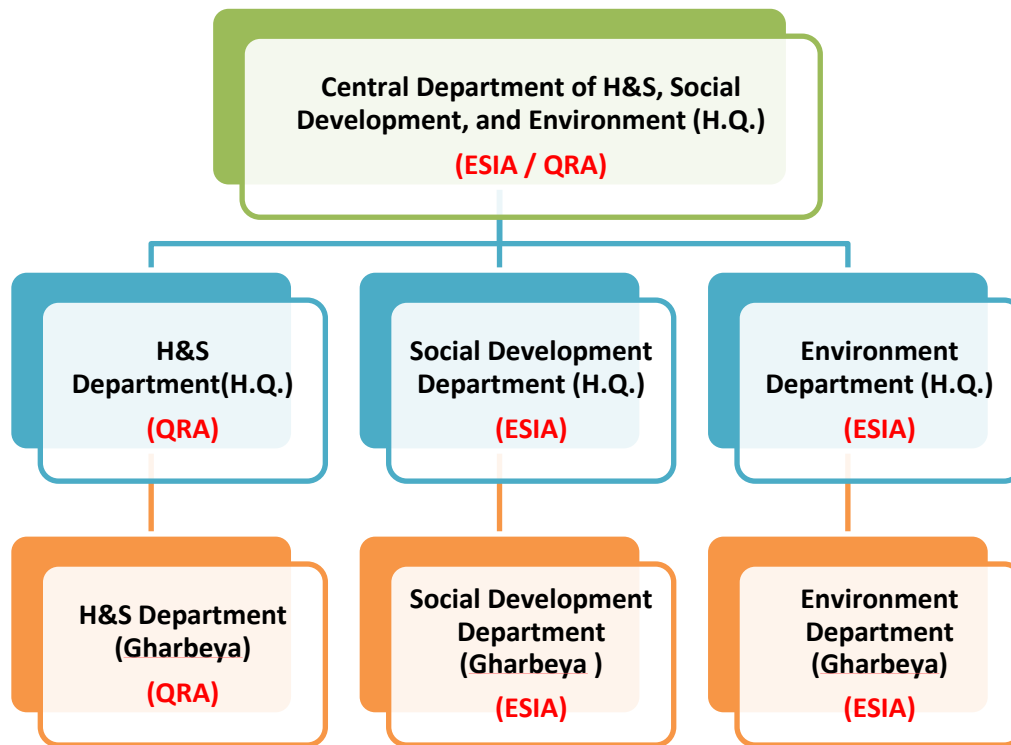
Central Department of H&S, Social Development, and Environment (H.Q.)
(ESIA / QRA)

H&S Department(H.Q.)
(QRA)

Social Development Department (H.Q.)
(ESIA)

Environment Department (H.Q.)
(ESIA)

H&S Department (Gharbeya)
(QRA)

Social Development Department (Gharbeya )
(ESIA)

Environment Department (Gharbeya)
(ESIA)